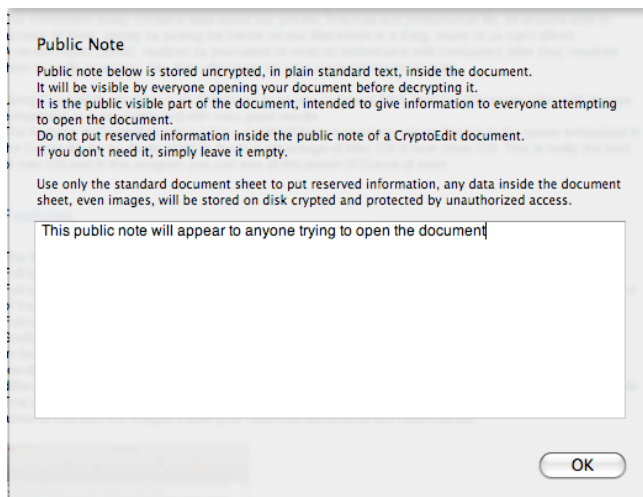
Public Note

Public note below is stored uncrypted, in plain standard text, inside the document.
It will be visible by everyone opening your document before decrypting it.
It is the public visible part of the document, intended to give information to everyone attempting to open the document.
Do not put reserved information inside the public note of a CryptoEdit document.
If you don't need it, simply leave it empty.

Use only the standard document sheet to put reserved information, any data inside the document sheet, even images, will be stored on disk crypted and protected by unauthorized access.

This public note will appear to anyone trying to open the document

OK